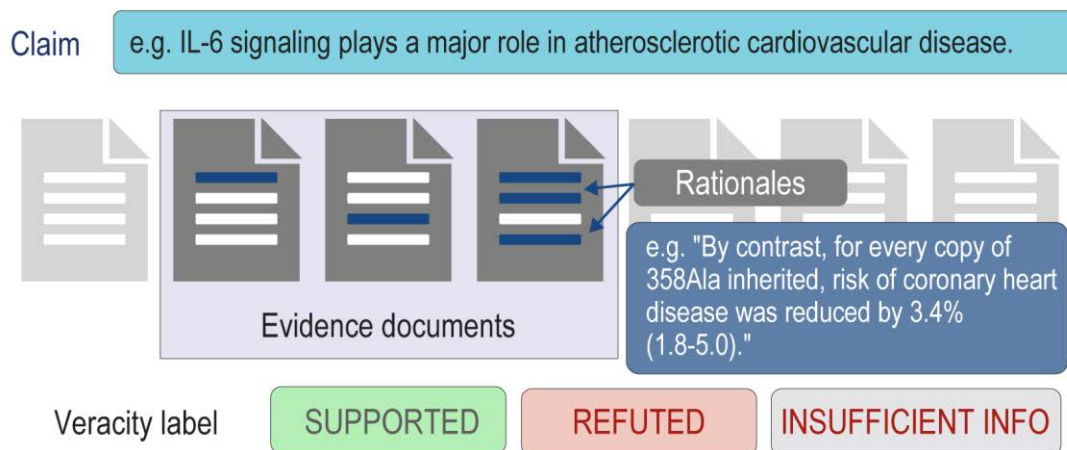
Claim

e.g. IL-6 signaling plays a major role in atherosclerotic cardiovascular disease.

Rationales

e.g. "By contrast, for every copy of 358Ala inherited, risk of coronary heart disease was reduced by 3.4% (1.8-5.0)."

Evidence documents

Veracity label

SUPPORTED

REFUTED

INSUFFICIENT INFO